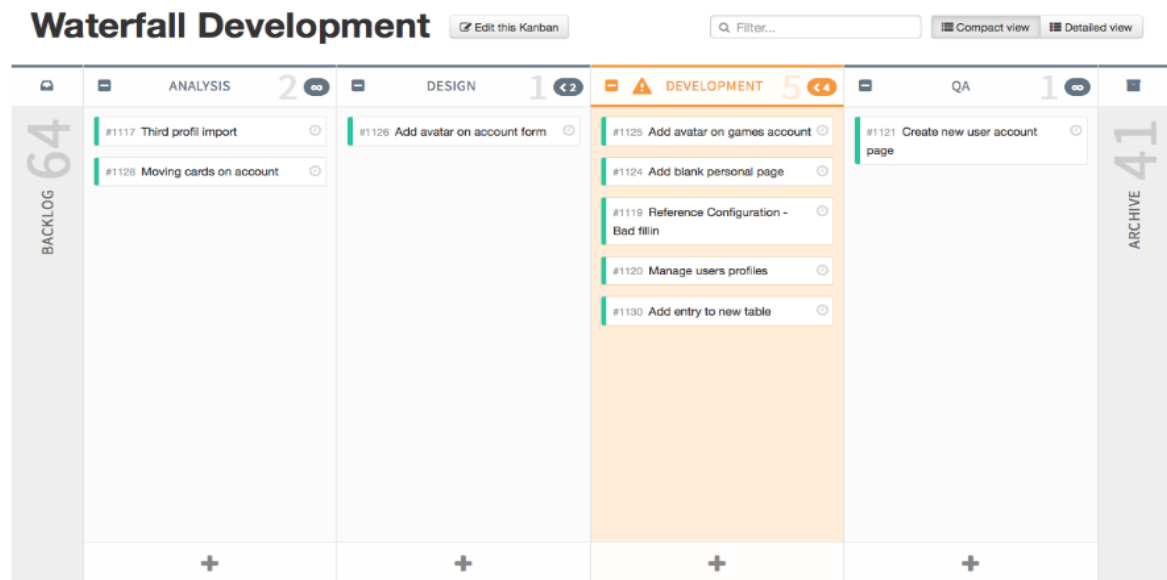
Waterfall Development

Edit this Kanban

Filter...

Compact view

Detailed view

64
BACKLOG

ANALYSIS 2 ∞

#1117 Third profil import

#1128 Moving cards on account

DESIGN 1 <2

#1126 Add avatar on account form

DEVELOPMENT 5 <4

#1125 Add avatar on games account

#1124 Add blank personal page

#1119 Reference Configuration - Bad fillin

#1120 Manage users profiles

#1130 Add entry to new table

QA 1 ∞

#1121 Create new user account page

41
ARCHIVE

+

+

+

+